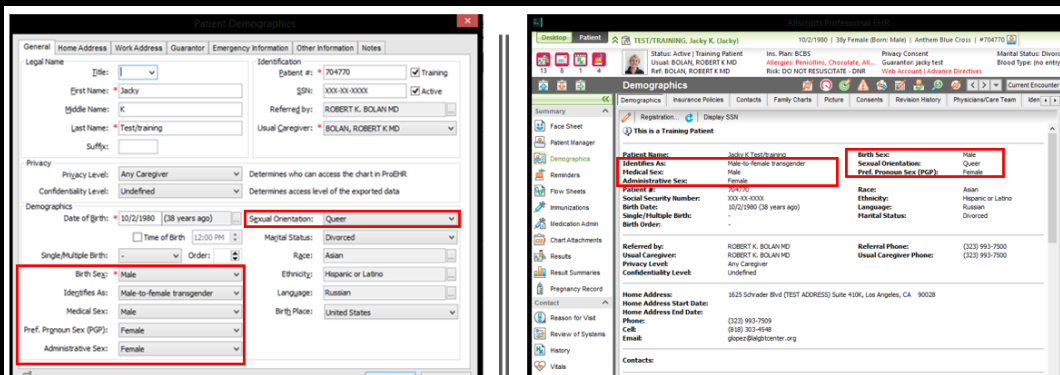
Patient Demographics

General | Home Address | Work Address | Guarantor | Emergency Information | Other Information | Notes

Legal Name
Title:
First Name: * Jacky
Middle Name: K
Last Name: * Test/training
Suffix:

Identification
Patient #: * 704770 Training
SSN: XXX-XX-XXXX Active
Referred by: ROBERT K. BOLAN MD
Usual Caregiver: * BOLAN, ROBERT K MD

Privacy
Privacy Level: Any Caregiver Determines who can access the chart in ProEHR
Confidentiality Level: Undefined Determines access level of the exported data

Demographics
Date of Birth: * 10/2/1980 (38 years ago)
Time of Birth 12:00 PM
Single/Multiple Birth: - Order:
Birth Sex: * Male
Identifies As: Male-to-female transgender
Medical Sex: Male
Pref. Pronoun Sex (PGP): Female
Administrative Sex: Female
Sexual Orientation: Queer
Marital Status: Divorced
Race: Asian
Ethnicity: Hispanic or Latino
Language: Russian
Birth Place: United States

Allscripts Professional EHR
Desktop | Patient | TEST/TRAINING, Jacky K. (Jacky) | 10/2/1980 | 38y Female (Born: Male) | Anthem Blue Cross | #704770
13 8 1 4
Status: Active | Training Patient
Usual: BOLAN, ROBERT K MD
Ref: BOLAN, ROBERT K MD
Ins. Plan: BCBS
Allergies: Penicillins, Chocolate, All...
Risk: DO NOT RESUSCITATE - DNR
Privacy Consent
Guarantor: jacky test
Web Account | Advance Directives
Marital Status: Divorce
Blood Type: (no entry

Demographics
Current Encounter
Summary
Face Sheet
Patient Manager
Demographics
Reminders
Flow Sheets
Immunizations
Medication Admin
Chart Attachments
Results
Result Summaries
Pregnancy Record
Contact
Reason for Visit
Review of Systems
History
Vitals

Demographics | Insurance Policies | Contacts | Family Charts | Picture | Consents | Revision History | Physicians/Care Team | Iden
Registration... | Display SSN
This is a Training Patient

Patient Name: Jacky K Test/training
Identifies As: Male-to-female transgender
Medical Sex: Male
Administrative Sex: Female
Patient #: 704770
Social Security Number: XXX-XX-XXXX
Birth Date: 10/2/1980 (38 years ago)
Single/Multiple Birth: -
Birth Order: -
Birth Sex: Male
Sexual Orientation: Queer
Pref. Pronoun Sex (PGP): Female
Race: Asian
Ethnicity: Hispanic or Latino
Language: Russian
Marital Status: Divorced

Referred by: ROBERT K. BOLAN MD
Usual Caregiver: ROBERT K. BOLAN MD
Privacy Level: Any Caregiver
Confidentiality Level: Undefined
Referral Phone: (323) 993-7500
Usual Caregiver Phone: (323) 993-7500

Home Address: 1625 Schrader Blvd (TEST ADDRESS) Suite 410K, Los Angeles, CA 90028
Home Address Start Date:
Home Address End Date:
Phone: (323) 993-7509
Cell: (818) 303-4548
Email: glopez@lalgbtcenter.org

Contacts: